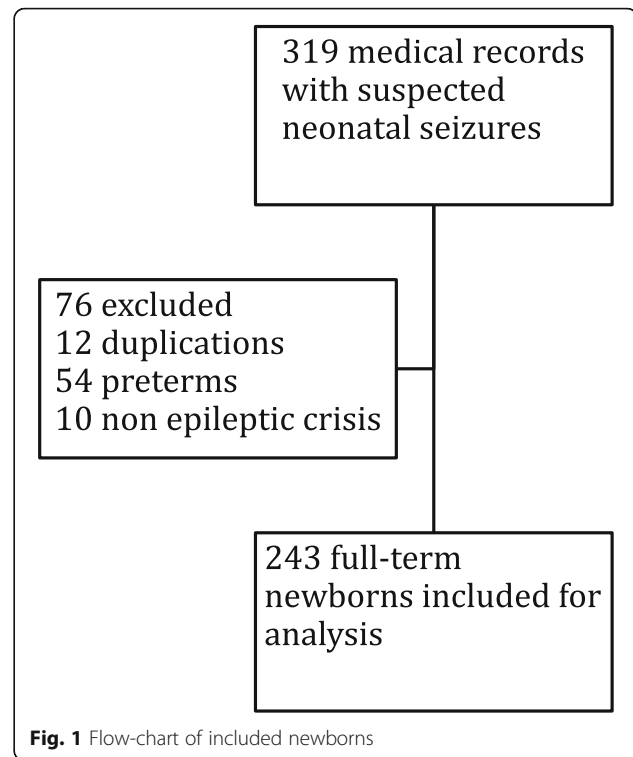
319 medical records with suspected neonatal seizures

76 excluded
12 duplications
54 preterms
10 non epileptic crisis

243 full-term newborns included for analysis

**Fig. 1** Flow-chart of included newborns